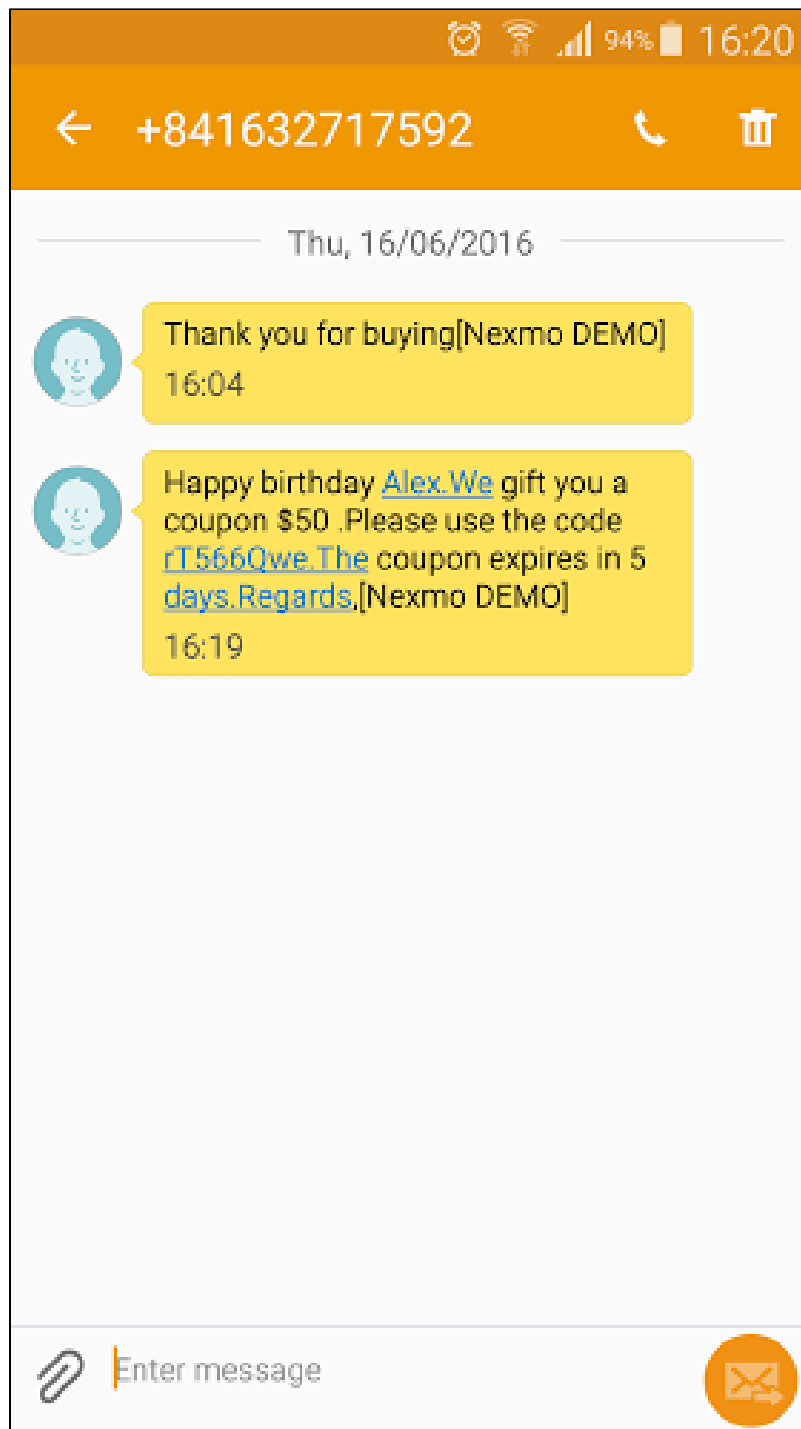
94% 16:20

+841632717592

Thu, 16/06/2016

Thank you for buying[Nexmo DEMO]
16:04

Happy birthday Alex.We gift you a coupon $50 .Please use the code rT566Qwe.The coupon expires in 5 days.Regards,[Nexmo DEMO]
16:19

Enter message